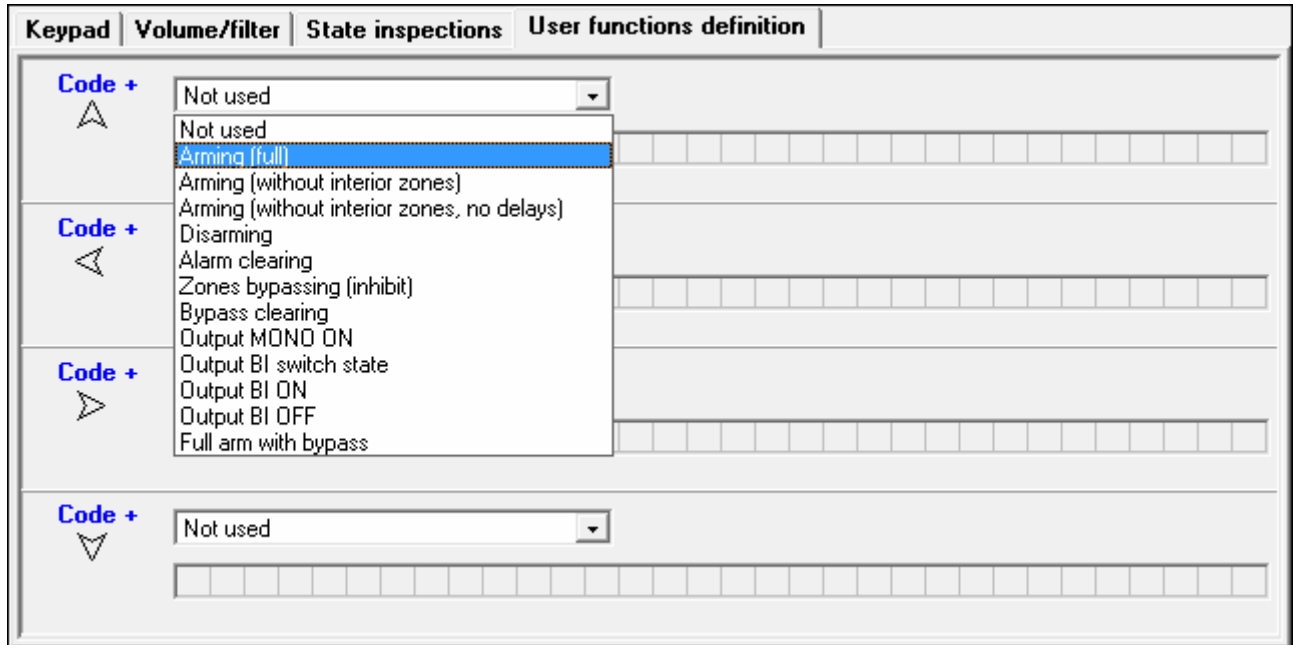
Keypad | Volume/filter | State inspections | User functions definition

Code +

Not used

Not used
Arming (full)
Arming (without interior zones)
Arming (without interior zones, no delays)
Disarming
Alarm clearing
Zones bypassing (inhibit)
Bypass clearing
Output MONO ON
Output BI switch state
Output BI ON
Output BI OFF
Full arm with bypass

Code +

Code +

Code +

Not used